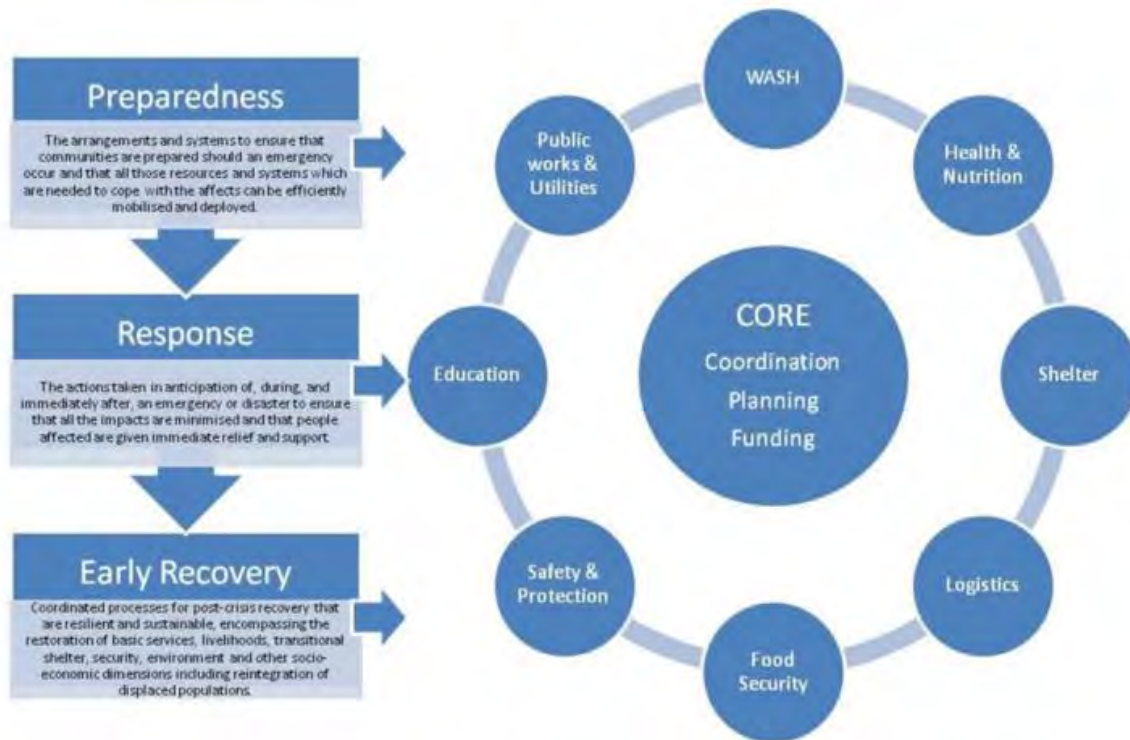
Preparedness

The arrangements and systems to ensure that communities are prepared should an emergency occur and that all those resources and systems which are needed to cope with the affects can be efficiently mobilised and deployed.

Response

The actions taken in anticipation of, during, and immediately after, an emergency or disaster to ensure that all the impacts are minimised and that people affected are given immediate relief and support.

Early Recovery

Coordinated processes for post-crisis recovery that are resilient and sustainable, encompassing the restoration of basic services, livelihoods, transitional shelter, security, environment and other socio-economic dimensions including reintegration of displaced populations.

WASH

Health & Nutrition

Shelter

Logistics

Food Security

Safety & Protection

Education

Public works & Utilities

CORE
Coordination
Planning
Funding